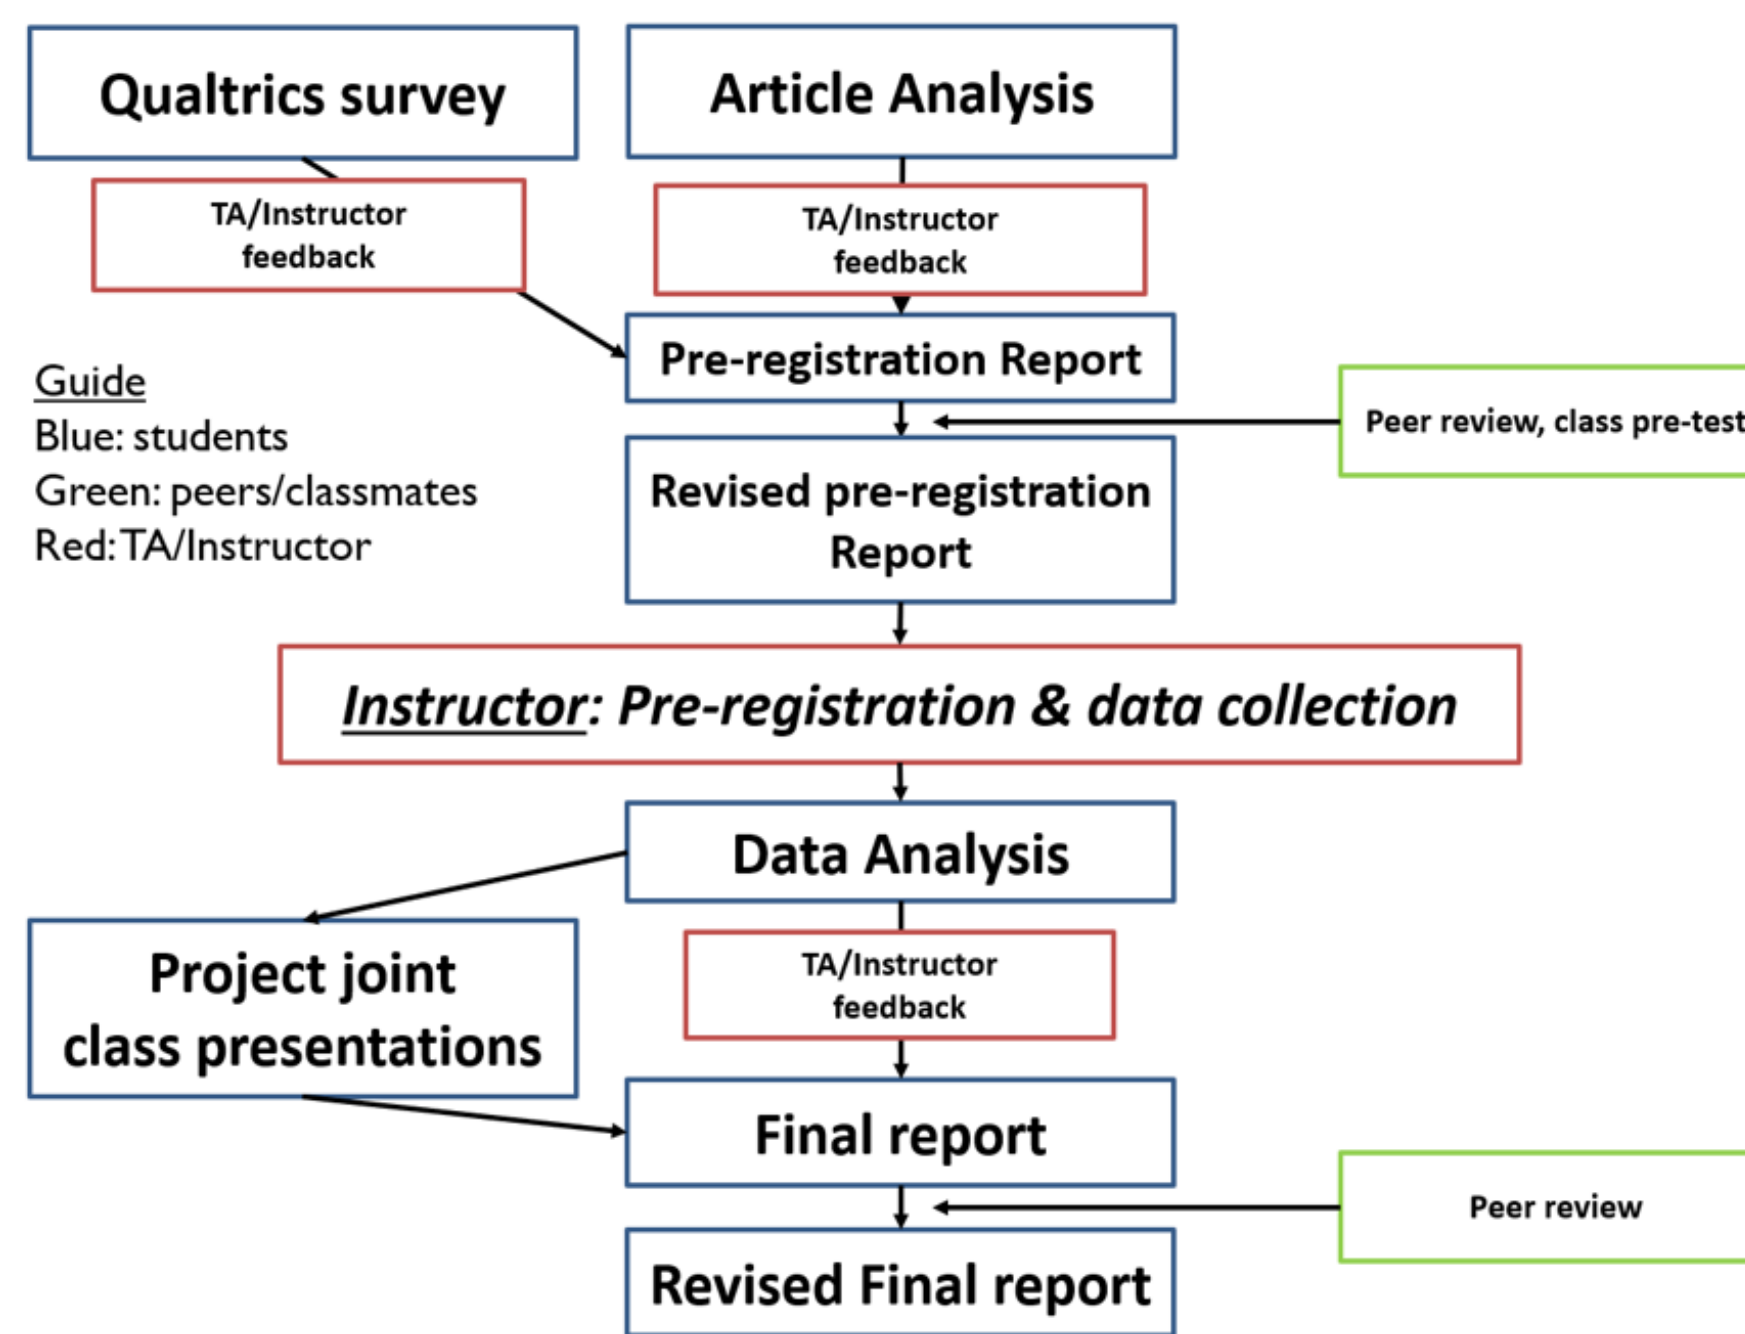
Qualtrics survey

Article Analysis

TA/Instructor feedback

TA/Instructor feedback

Pre-registration Report

Guide
Blue: students
Green: peers/classmates
Red: TA/Instructor

Peer review, class pre-test

Revised pre-registration Report

*Instructor: Pre-registration & data collection*

Data Analysis

Project joint class presentations

TA/Instructor feedback

Final report

Peer review

Revised Final report